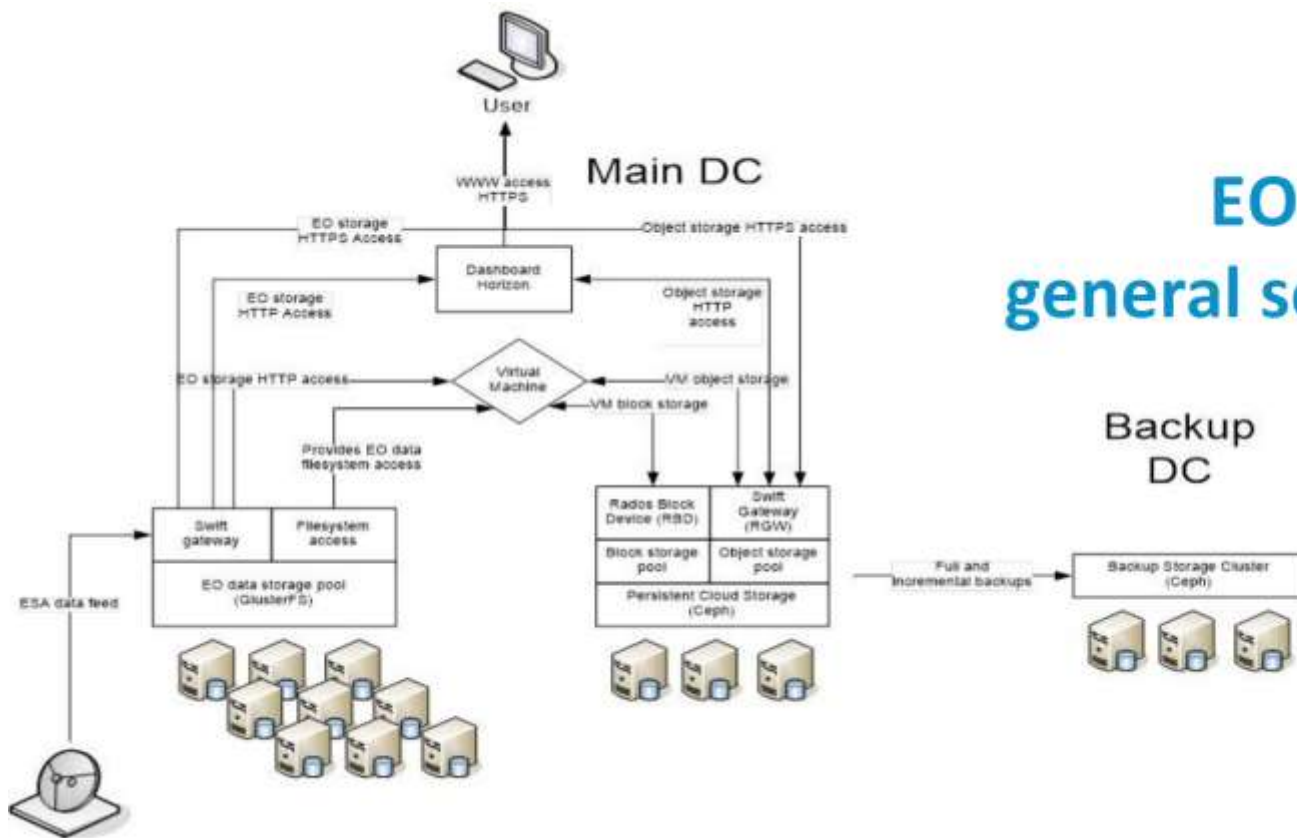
User

WWW access HTTPS

Main DC

EO

general s

EO storage HTTPS Access

Object storage HTTPS access

Dashboard Horizon

EO storage HTTP Access

Object storage HTTP access

EO storage HTTP access

Virtual Machine

VM object storage

VM block storage

Provides EO data filesystem access

Backup DC

Swift gateway

Filesystem access

EO data storage pool (GlusterFS)

ESA data feed

Rados Block Device (RBD)

Swift Gateway (RGW)

Block storage pool

Object storage pool

Persistent Cloud Storage (Ceph)

Full and Incremental backups

Backup Storage Cluster (Ceph)